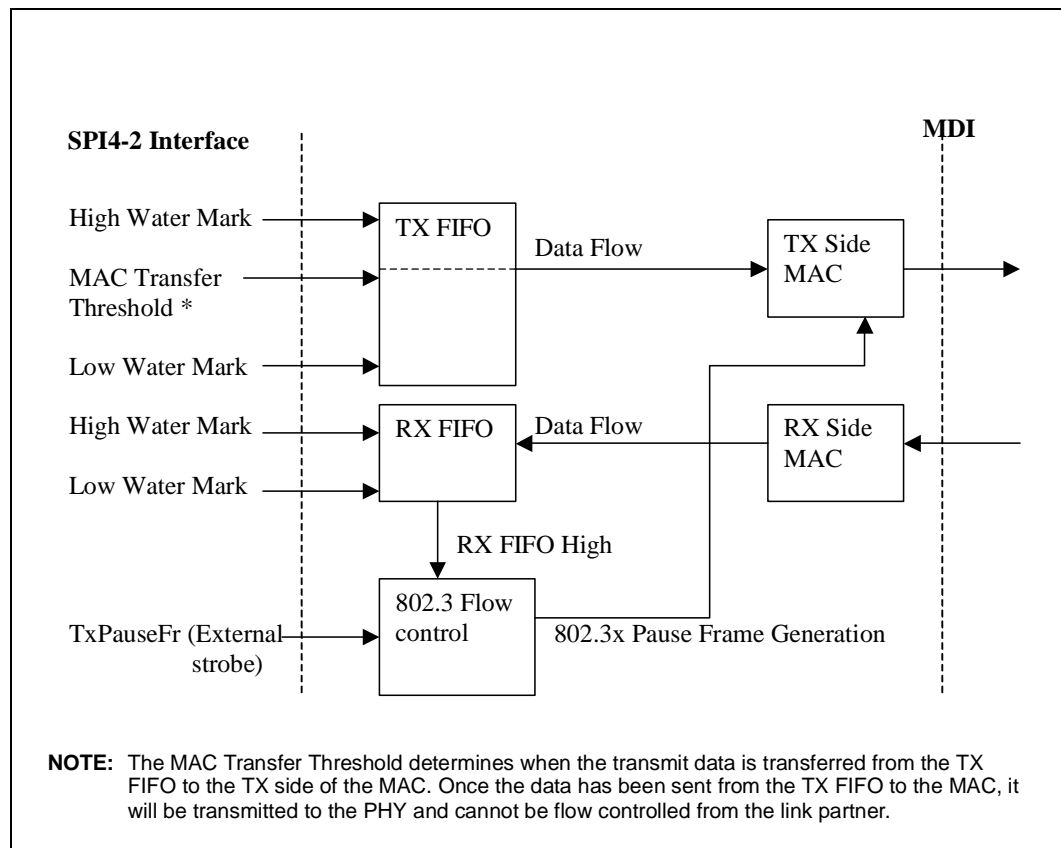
SPI4-2 Interface

MDI

High Water Mark

TX FIFO

Data Flow

TX Side MAC

MAC Transfer Threshold *

Low Water Mark

High Water Mark

RX FIFO

Data Flow

RX Side MAC

Low Water Mark

RX FIFO High

TxPauseFr (External strobe)

802.3 Flow control

802.3x Pause Frame Generation

NOTE: The MAC Transfer Threshold determines when the transmit data is transferred from the TX FIFO to the TX side of the MAC. Once the data has been sent from the TX FIFO to the MAC, it will be transmitted to the PHY and cannot be flow controlled from the link partner.